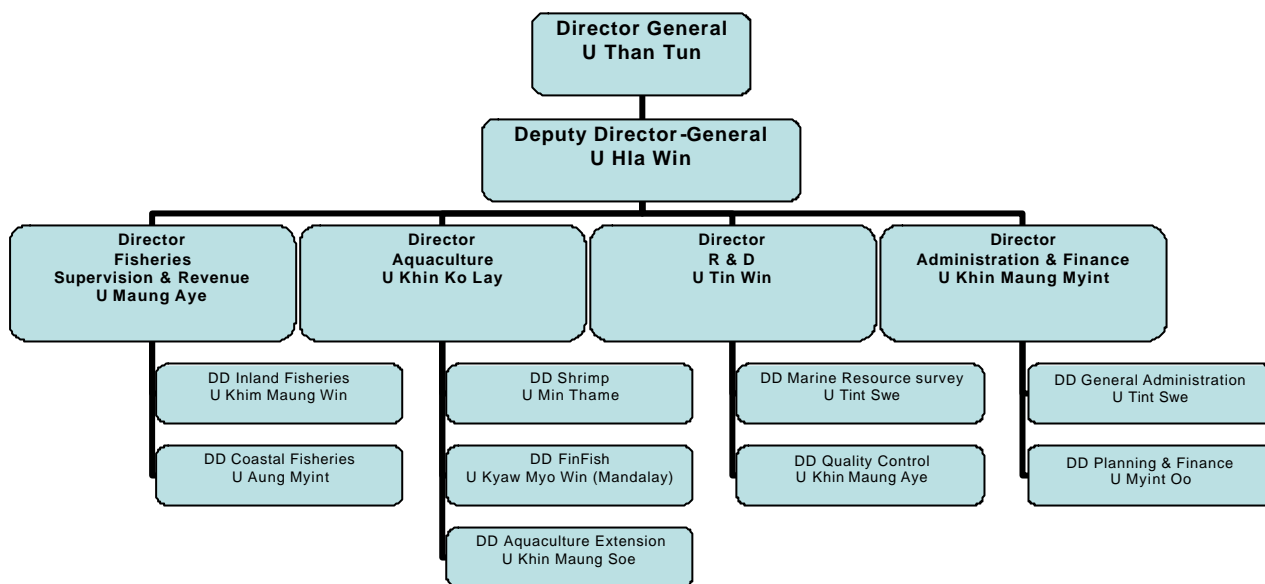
Director General
U Than Tun

Deputy Director-General
U Hla Win

Director
Fisheries
Supervision & Revenue
U Maung Aye

DD Inland Fisheries
U Khim Maung Win

DD Coastal Fisheries
U Aung Myint

Director
Aquaculture
U Khin Ko Lay

DD Shrimp
U Min Thame

DD FinFish
U Kyaw Myo Win (Mandalay)

DD Aquaculture Extension
U Khin Maung Soe

Director
R & D
U Tin Win

DD Marine Resource survey
U Tint Swe

DD Quality Control
U Khin Maung Aye

Director
Administration & Finance
U Khin Maung Myint

DD General Administration
U Tint Swe

DD Planning & Finance
U Myint Oo